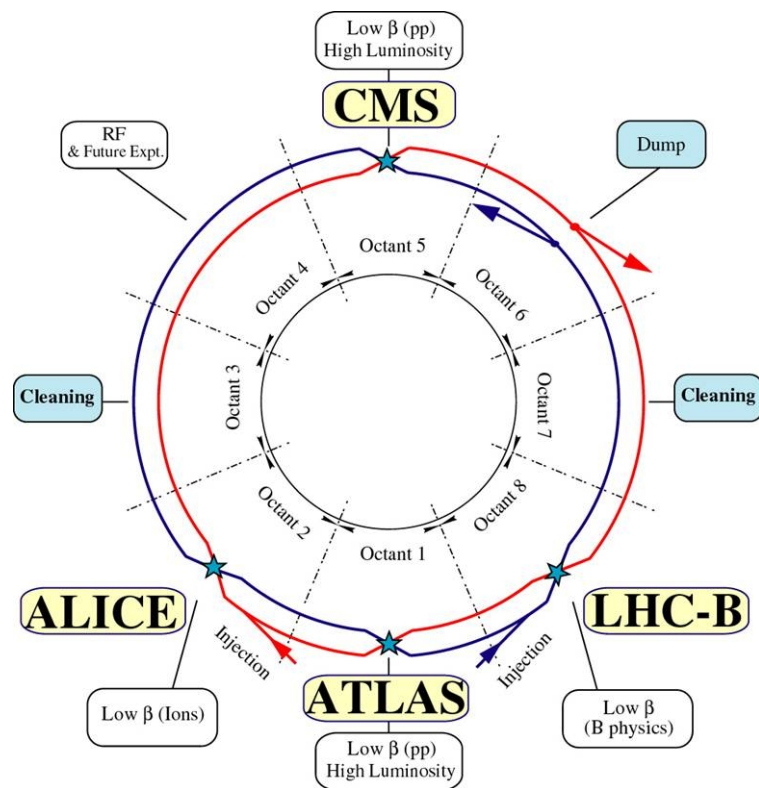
Low β (pp)
High Luminosity

CMS

RF
& Future Expt.

Dump

Octant 5

Octant 4

Octant 6

Octant 3

Octant 7

Cleaning

Cleaning

Octant 2

Octant 8

Octant 1

ALICE

LHC-B

Injection

Injection

ATLAS

Low β (Ions)

Low β
(B physics)

Low β (pp)
High Luminosity